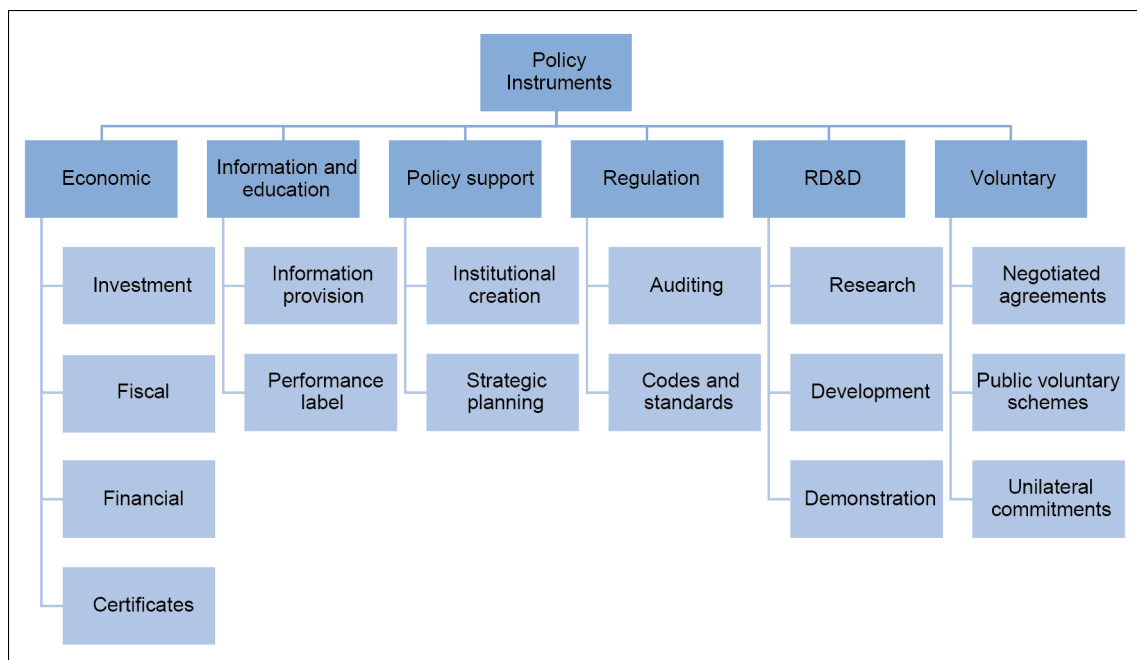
Policy Instruments

Economic

Investment

Fiscal

Financial

Certificates

Information and education

Information provision

Performance label

Policy support

Institutional creation

Strategic planning

Regulation

Auditing

Codes and standards

RD&D

Research

Development

Demonstration

Voluntary

Negotiated agreements

Public voluntary schemes

Unilateral commitments